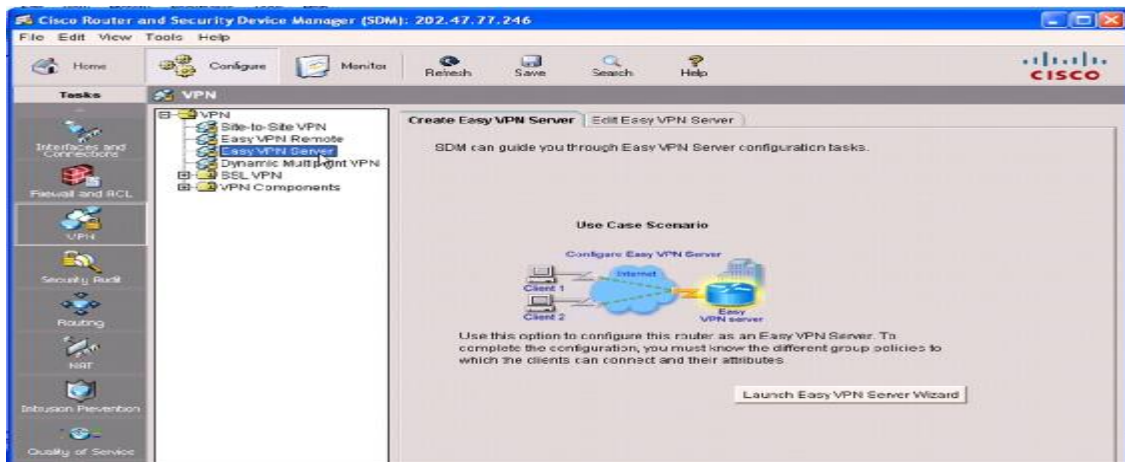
Cisco Router and Security Device Manager (SDM): 202.47.77.246

File Edit View Tools Help

Home Configure Monitor Refresh Save Search Help

cisco

Tasks

VPN

Interfaces and Connections

Firewall and ACL

VPN

Security Audit

Routing

NAT

Intrusion Prevention

Quality of Service

VPN
Site-to-Site VPN
Easy VPN Remote
Easy VPN Server
Dynamic Multipoint VPN
SSL VPN
VPN Components

Create Easy VPN Server | Edit Easy VPN Server

SDM can guide you through Easy VPN Server configuration tasks.

Use Case Scenario

Configure Easy VPN Server

Internet

Client 1

Client 2

Easy VPN server

Use this option to configure this router as an Easy VPN Server. To complete the configuration, you must know the different group policies to which the clients can connect and their attributes

Launch Easy VPN Server Wizard